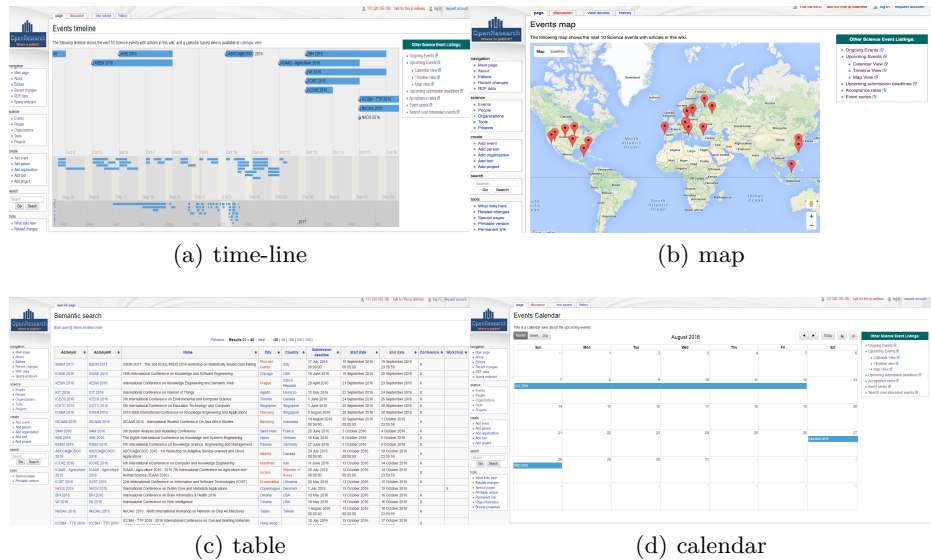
Events timeline

The following timeline shows the next 10 Science events with articles in this wiki, and a calendar based view is available at: calendar view

Other Science Event Listings

Events map

The following map shows the next 10 Science events with articles in this wiki.

Other Science Event Listings:
Ongoing Events
Upcoming Events
Calendar View
Timeline View
Map View
Upcoming submission deadlines
Acceptance rates
Event series

Map Satellite

North Atlantic Ocean

(a) time-line

(b) map

Semantic search

| Acronym | Acronym | Name | City | Country | Submission deadline | Start date | End date | Conference | Workshop |
|---|---|---|---|---|---|---|---|---|---|
| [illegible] | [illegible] | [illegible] | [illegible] | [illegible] | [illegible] | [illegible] | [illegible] | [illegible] | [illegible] |

Events Calendar

August 2016

| Sun | Mon | Tue | Wed | Thu | Fri | Sat |
|---|---|---|---|---|---|---|
| 31 | 1 | 2 | 3 | 4 | 5 | 6 |
| 7 | 8 | 9 | 10 | 11 | 12 | 13 |
| 14 | 15 | 16 | 17 | 18 | 19 | 20 |
| 21 | 22 | 23 | 24 | 25 | 26 | 27 |
| 28 | 29 | 30 | 31 | 1 | 2 | 3 |

Other Science Event Listings:
Ongoing Events
Upcoming Events
Calendar View
Timeline View
Map View
Upcoming submission deadlines
Acceptance rates
Event series
Search your interested events

(c) table

(d) calendar